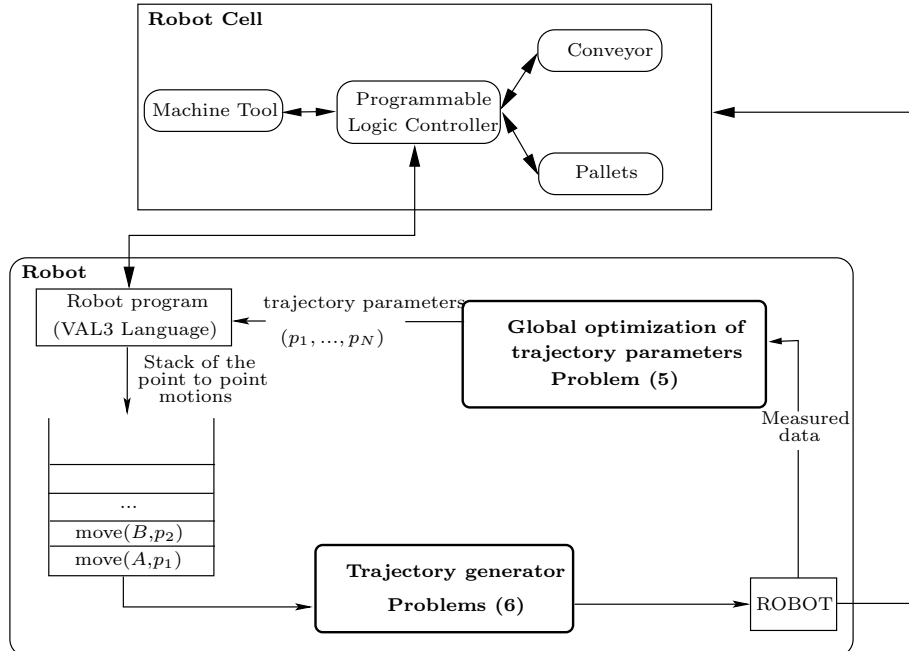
Robot Cell

Machine Tool

Programmable Logic Controller

Conveyor

Pallets

Robot

Robot program (VAL3 Language)

trajectory parameters

$(p_1, ..., p_N)$

Global optimization of trajectory parameters Problem (5)

Stack of the point to point motions

| |
|---|
| |
| |
| ... |
| move($B$,$p_2$) |
| move($A$,$p_1$) |

Measured data

Trajectory generator

Problems (6)

ROBOT